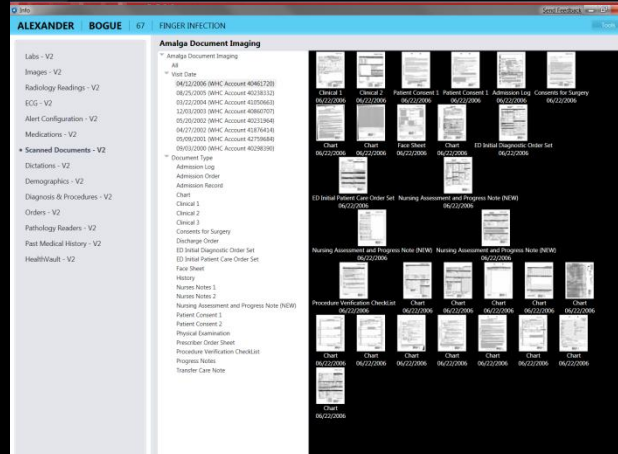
Info

Send Feedback

ALEXANDER BOGUE 67 FINGER INFECTION

Tools

Labs - V2
Images - V2
Radiology Readings - V2
ECG - V2
Alert Configuration - V2
Medications - V2
Scanned Documents - V2
Dictations - V2
Demographics - V2
Diagnosis & Procedures - V2
Orders - V2
Pathology Readers - V2
Past Medical History - V2
HealthVault - V2

Amalga Document Imaging

Amalga Document Imaging
All
Visit Date
04/12/2006 (WHC Account 40461720)
08/25/2005 (WHC Account 40238132)
03/22/2004 (WHC Account 41050663)
12/03/2003 (WHC Account 40860707)
05/20/2002 (WHC Account 40231964)
04/27/2002 (WHC Account 41876414)
05/09/2001 (WHC Account 42758684)
09/03/2000 (WHC Account 40298190)
Document Type
Admission Log
Admission Order
Admission Record
Chart
Clinical 1
Clinical 2
Clinical 3
Consents for Surgery
Discharge Order
ED Initial Diagnostic Order Set
ED Initial Patient Care Order Set
Face Sheet
History
Nurses Notes 1
Nurses Notes 2
Nursing Assessment and Progress Note (NEW)
Patient Consent 1
Patient Consent 2
Physical Examination
Prescriber Order Sheet
Procedure Verification CheckList
Progress Notes
Transfer Care Note

Clinical 1 06/22/2006
Clinical 2 06/22/2006
Patient Consent 1 06/22/2006
Patient Consent 1 06/22/2006
Admission Log 06/22/2006
Consents for Surgery 06/22/2006
Chart 06/22/2006
Chart 06/22/2006
Face Sheet 06/22/2006
Chart 06/22/2006
ED Initial Diagnostic Order Set 06/22/2006
ED Initial Patient Care Order Set 06/22/2006
Nursing Assessment and Progress Note (NEW) 06/22/2006
Nursing Assessment and Progress Note (NEW) 06/22/2006
Nursing Assessment and Progress Note (NEW) 06/22/2006
Procedure Verification CheckList 06/22/2006
Chart 06/22/2006
Chart 06/22/2006
Chart 06/22/2006
Chart 06/22/2006
Chart 06/22/2006
Chart 06/22/2006
Chart 06/22/2006
Chart 06/22/2006
Chart 06/22/2006
Chart 06/22/2006
Chart 06/22/2006
Chart 06/22/2006